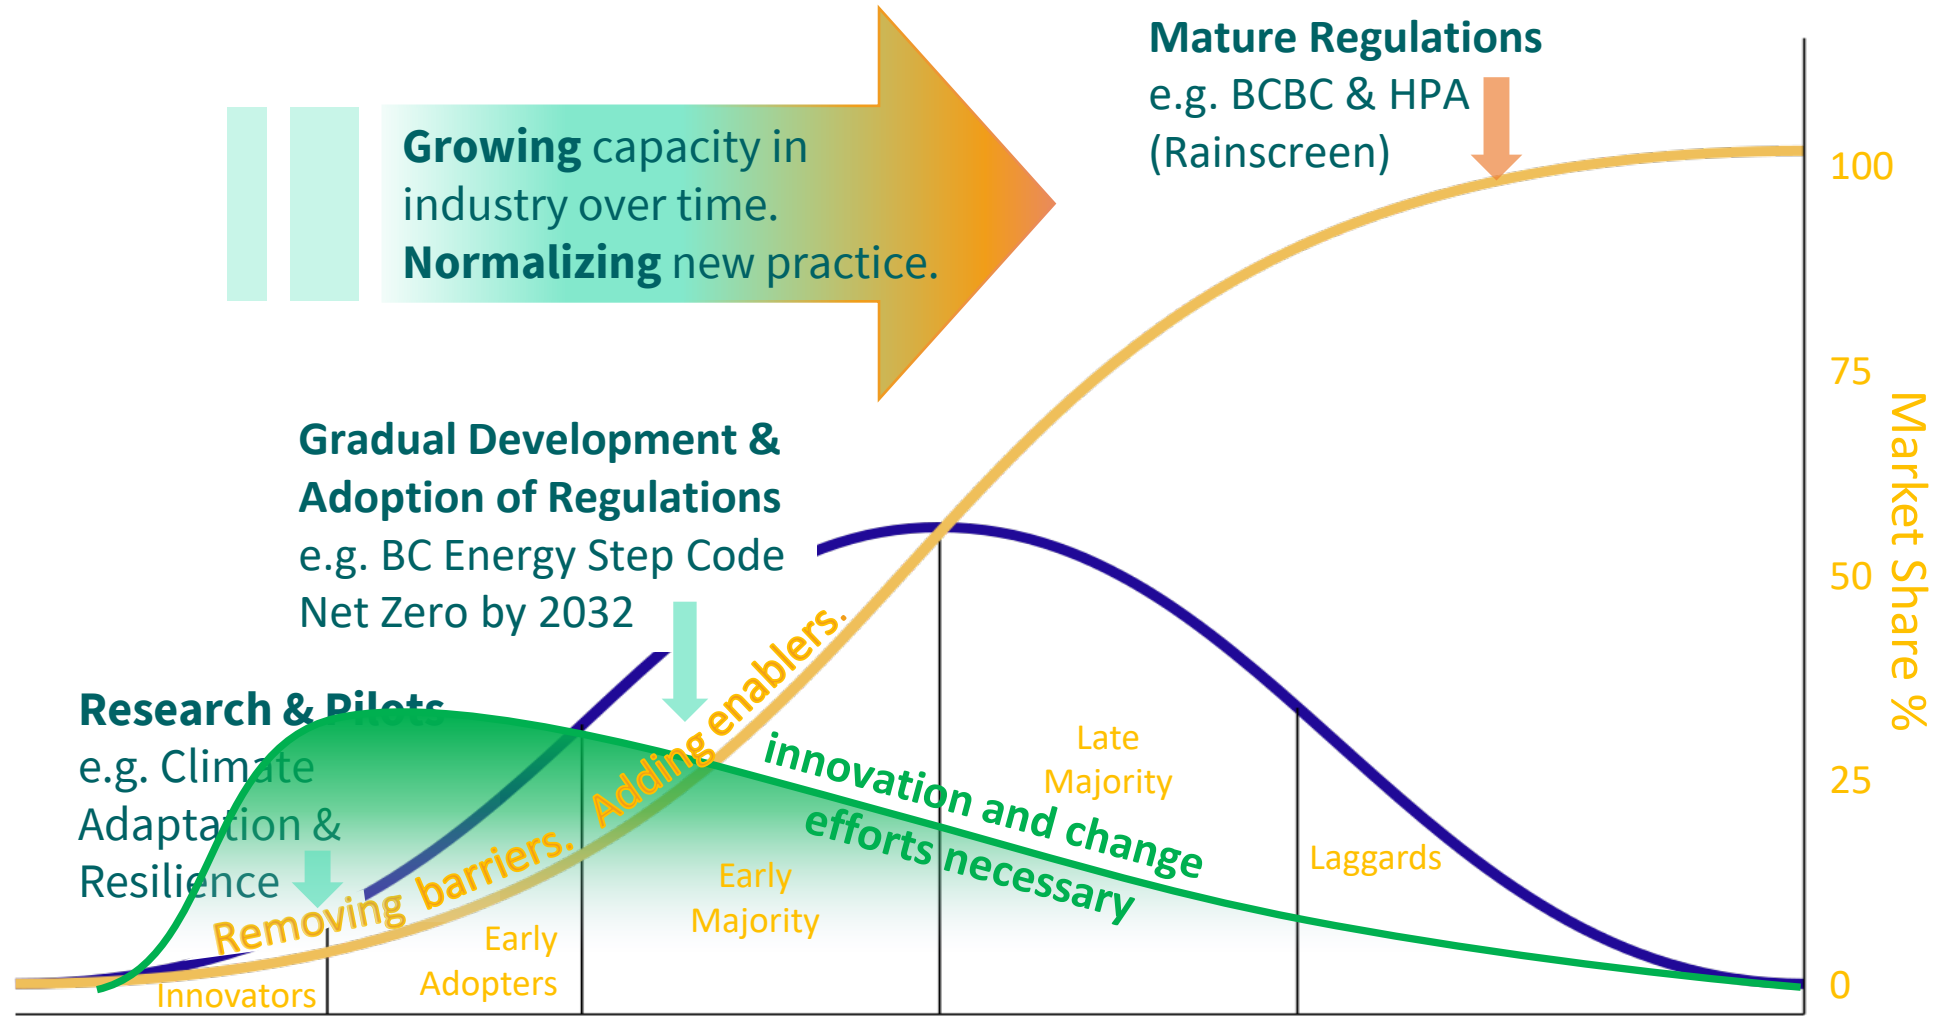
Growing capacity in industry over time. Normalizing new practice.

Mature Regulations
e.g. BCBC & HPA (Rainscreen)

100
75
50
25
0
Market Share %

Gradual Development & Adoption of Regulations
e.g. BC Energy Step Code Net Zero by 2032

Research & Pilots
e.g. Climate Adaptation & Resilience

Removing barriers. Adding enablers.

innovation and change efforts necessary

Innovators
Early Adopters
Early Majority
Late Majority
Laggards